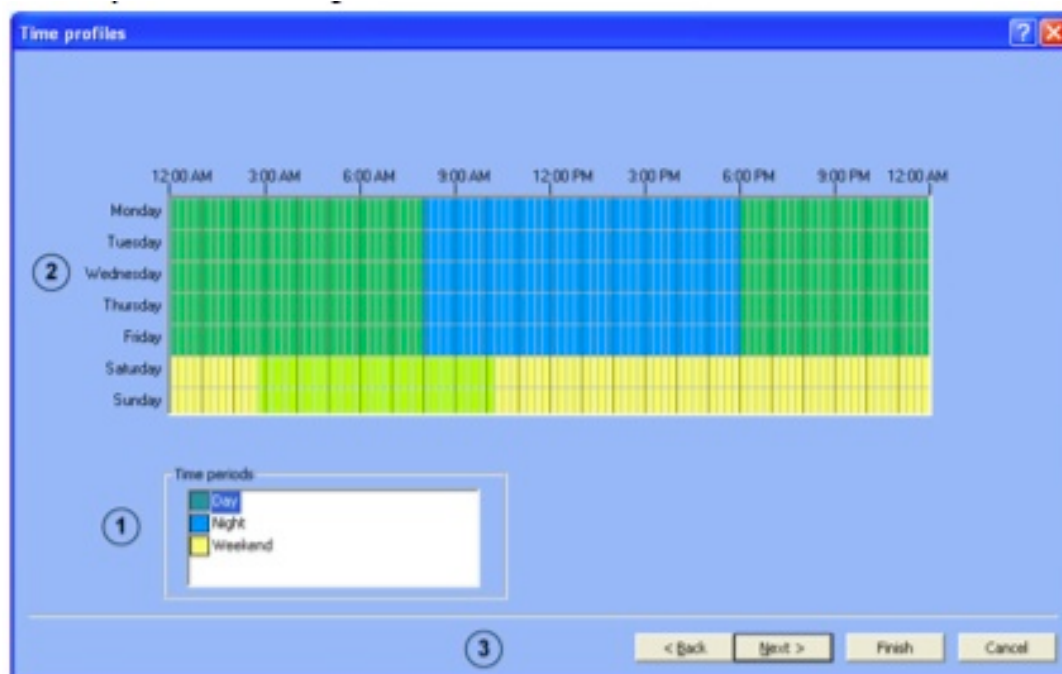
Time profiles

12:00 AM 3:00 AM 6:00 AM 9:00 AM 12:00 PM 3:00 PM 6:00 PM 9:00 PM 12:00 AM

Monday
Tuesday
Wednesday
Thursday
Friday
Saturday
Sunday

2

Time periods
Day
Night
Weekend

1

3

< Back
Next >
Finish
Cancel